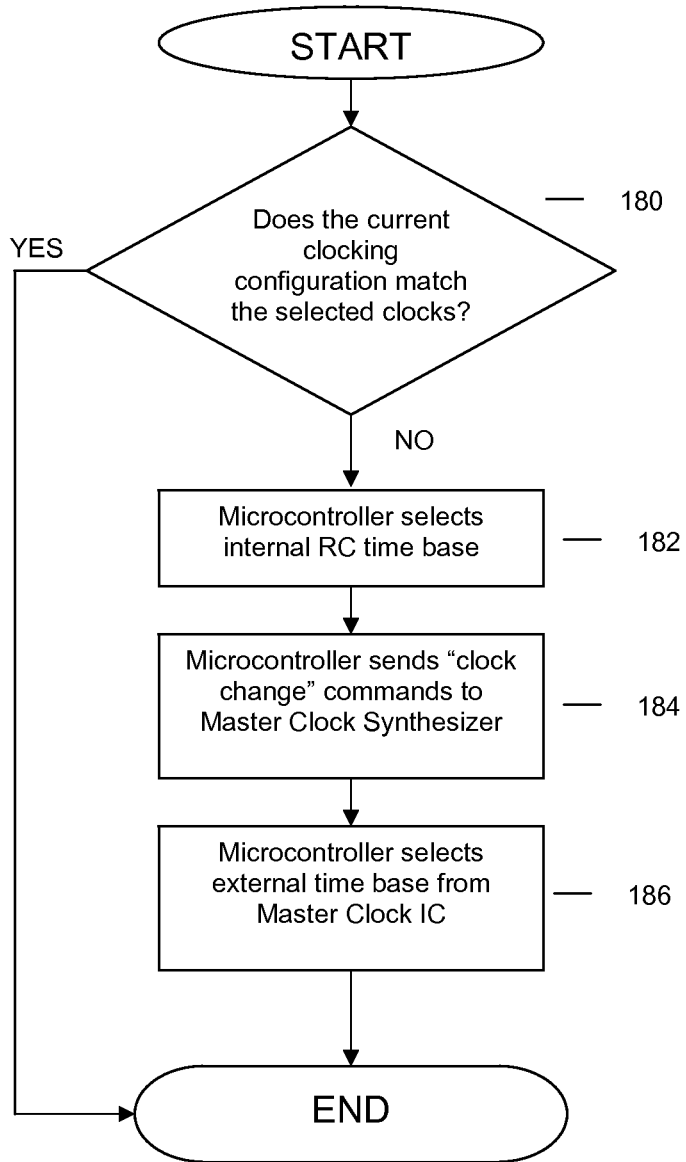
START

Does the current clocking configuration match the selected clocks?

180

YES

NO

Microcontroller selects internal RC time base

182

Microcontroller sends “clock change” commands to Master Clock Synthesizer

184

Microcontroller selects external time base from Master Clock IC

186

END